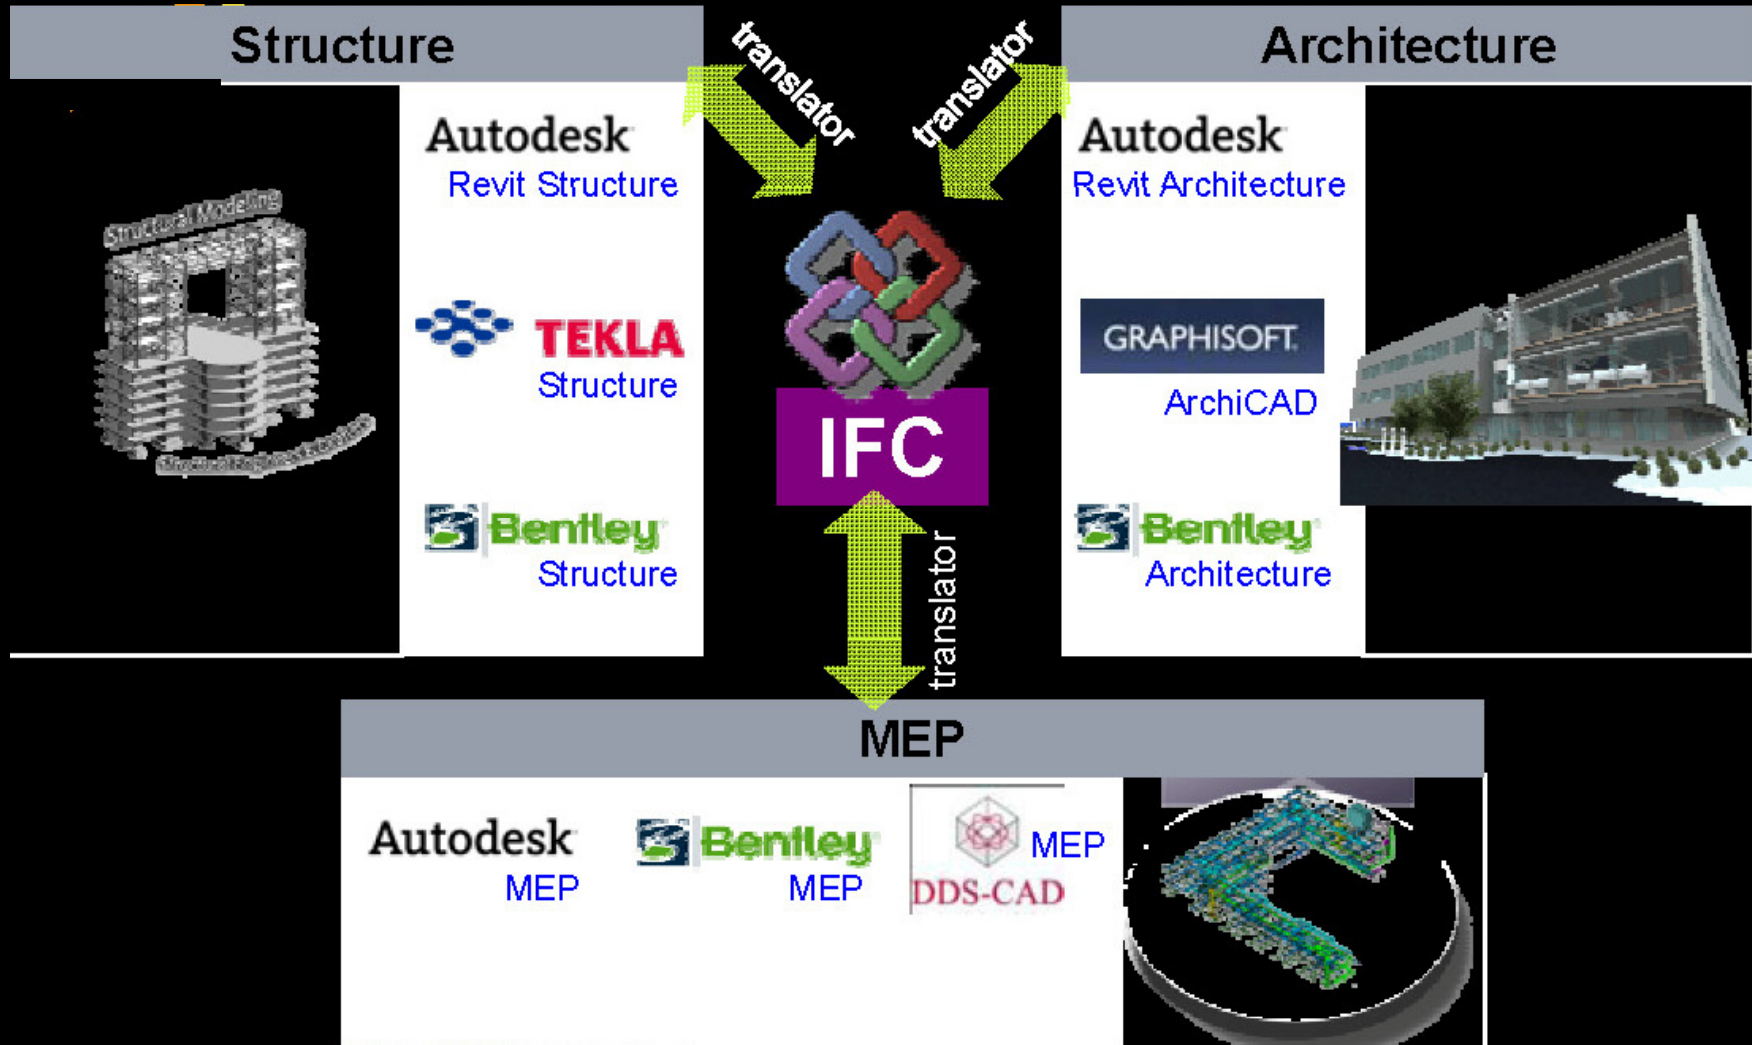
Structure

Structural Modeling

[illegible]

Autodesk
Revit Structure

TEKLA
Structure

Bentley
Structure

translator

translator

IFC

translator

Architecture

Autodesk
Revit Architecture

GRAPHISOFT
ArchiCAD

Bentley
Architecture

MEP

Autodesk
MEP

Bentley
MEP

MEP
DDS-CAD